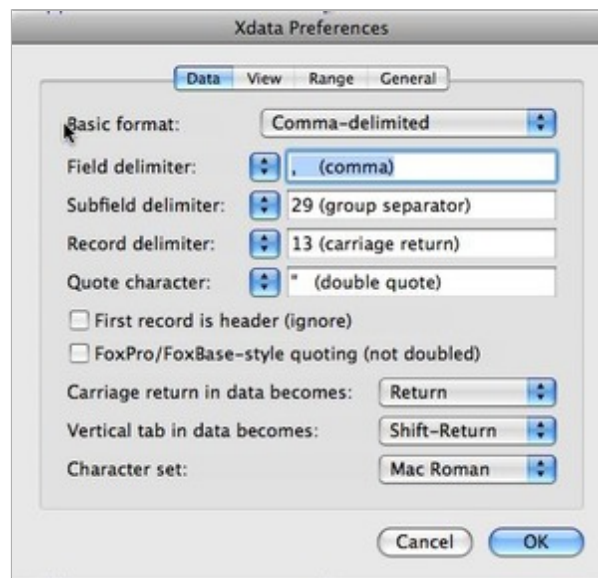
Xdata Preferences

Data View Range General

Basic format: Comma-delimited

Field delimiter: , (comma)

Subfield delimiter: 29 (group separator)

Record delimiter: 13 (carriage return)

Quote character: " (double quote)

First record is header (ignore)

FoxPro/FoxBase-style quoting (not doubled)

Carriage return in data becomes: Return

Vertical tab in data becomes: Shift-Return

Character set: Mac Roman

Cancel OK